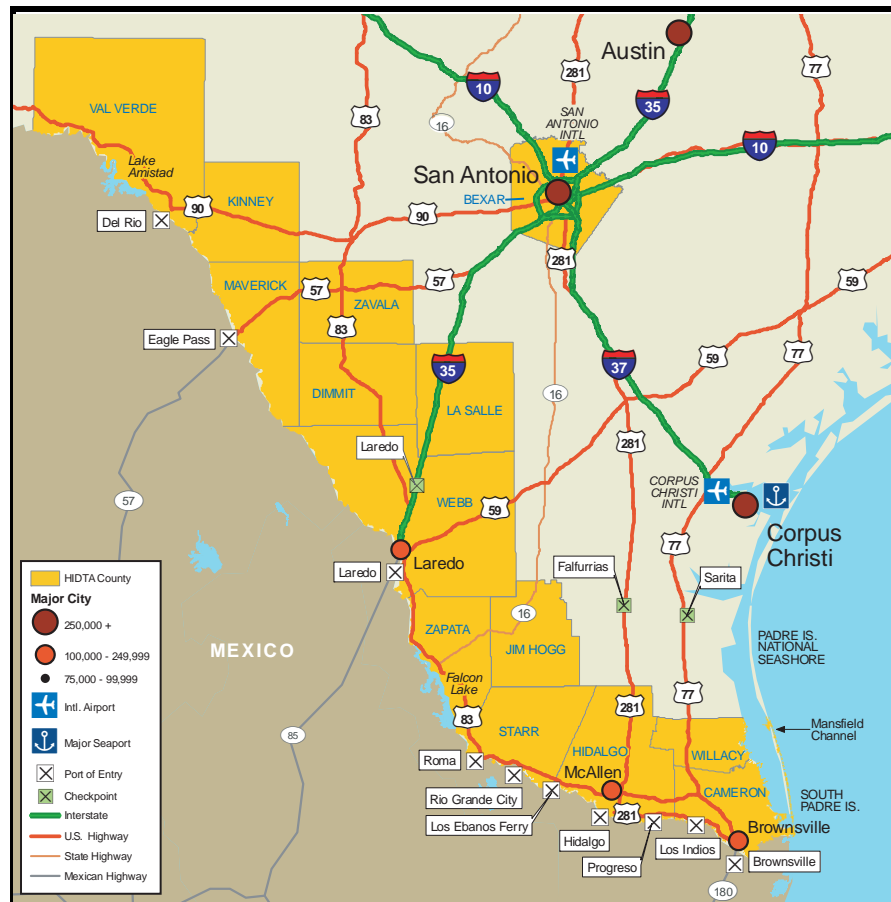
Austin
281
77
10
35
10
SAN ANTONIO INTL
83
16
San Antonio
BEXAR
VAL VERDE
Lake Amistad
KINNEY
90
90
Del Rio
281
57
59
MAVERICK
57
ZAVALA
57
Eagle Pass
83
35
37
59
77
DIMMIT
LA SALLE
16
281
Laredo
CORPUS CHRISTI INTL
57
WEBB
59
Corpus Christi
Laredo
Laredo
Falfurrias
77
Sarita
16
ZAPATA
JIM HOGG
PADRE IS. NATIONAL SEASHORE
MEXICO
Falcon Lake
281
77
83
Mansfield Channel
85
STARR
HIDALGO
WILLACY
Roma
McAllen
CAMERON
SOUTH PADRE IS.
Rio Grande City
281
Brownsville
Los Ebanos Ferry
Hidalgo
Los Indios
Brownsville
Progreso
180
HIDTA County
Major City
250,000 +
100,000 - 249,999
75,000 - 99,999
Intl. Airport
Major Seaport
Port of Entry
Checkpoint
Interstate
U.S. Highway
State Highway
Mexican Highway